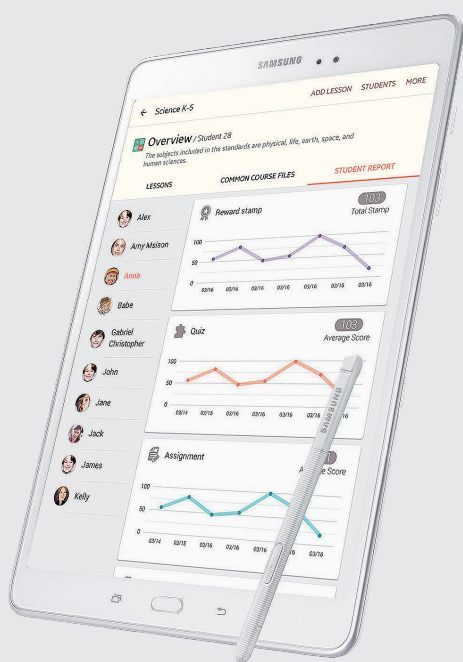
SAMSUNG

Science K-5

ADD LESSON STUDENTS MORE

Overview / Student 28

The subjects included in the standards are physical, life, earth, space, and human sciences.

LESSONS COMMON COURSE FILES STUDENT REPORT

Alex

Amy Maison

Anna

Babe

Gabriel Christopher

John

Jane

Jack

James

Kelly

Reward stamp

102

Total Stamp

100

50

0

03/16 03/16 03/16 03/16 03/16 03/16 03/16

Quiz

103

Average Score

100

50

0

03/14 03/15 03/16 03/16 03/16 03/16 03/16

Assignment

A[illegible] Score

100

50

0

03/14 03/15 03/16 03/16 03/16 03/16 03/16

SAMSUNG